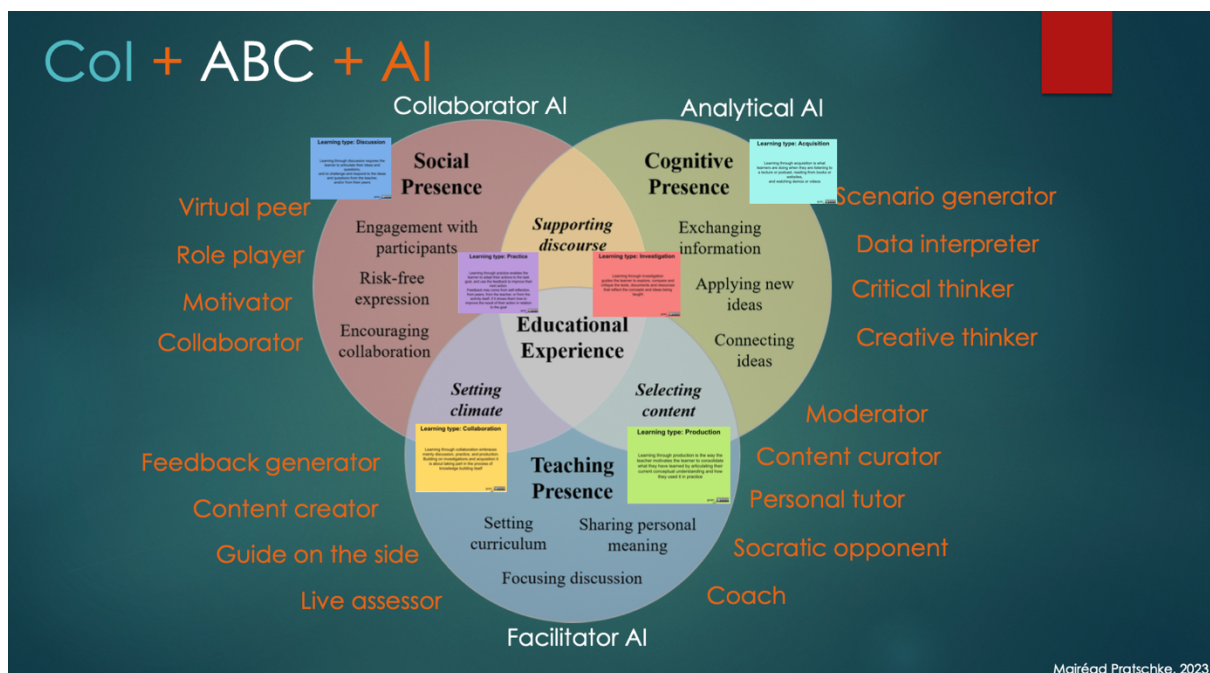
CoI + ABC + AI

Collaborator AI

Analytical AI

Learning type: Discussion

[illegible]

Social Presence

Cognitive Presence

Learning type: Acquisition

Learning through acquisition is what learners are doing when they are listening to a lecture or podcast, reading from books or websites, and watching demos or videos

Virtual peer

Role player

Motivator

Collaborator

Scenario generator

Data interpreter

Critical thinker

Creative thinker

Engagement with participants

Risk-free expression

Encouraging collaboration

Supporting discourse

Learning type: Practice

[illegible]

Learning type: Investigation

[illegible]

Exchanging information

Applying new ideas

Connecting ideas

Educational Experience

Setting climate

Selecting content

Learning type: Collaboration

Learning through collaboration embraces mainly discussion, practice, and production. Building on investigations and acquisition it is about taking part in the process of knowledge building itself

Learning type: Production

Learning through production is the way the teacher motivates the learner to consolidate what they have learned by articulating their current conceptual understanding and how they used it in practice

Teaching Presence

Moderator

Content curator

Personal tutor

Socratic opponent

Coach

Feedback generator

Content creator

Guide on the side

Live assessor

Setting curriculum

Sharing personal meaning

Focusing discussion

Facilitator AI

Mairéad Pratschke, 2023